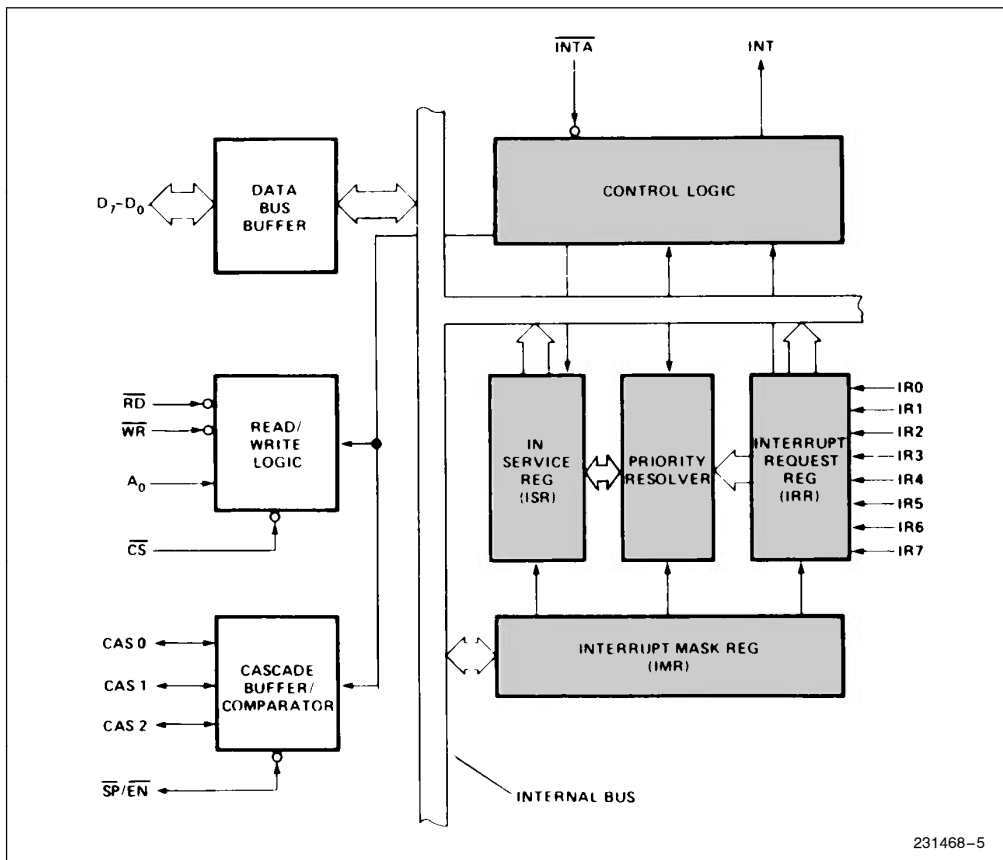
$\overline{INTA}$

INT

$D_7$-$D_0$

DATA BUS BUFFER

CONTROL LOGIC

$\overline{RD}$

$\overline{WR}$

READ/ WRITE LOGIC

$A_0$

$\overline{CS}$

IN SERVICE REG (ISR)

PRIORITY RESOLVER

INTERRUPT REQUEST REG (IRR)

IR0

IR1

IR2

IR3

IR4

IR5

IR6

IR7

CAS 0

CAS 1

CAS 2

CASCADE BUFFER/ COMPARATOR

INTERRUPT MASK REG (IMR)

$\overline{SP}$/$\overline{EN}$

INTERNAL BUS

231468–5